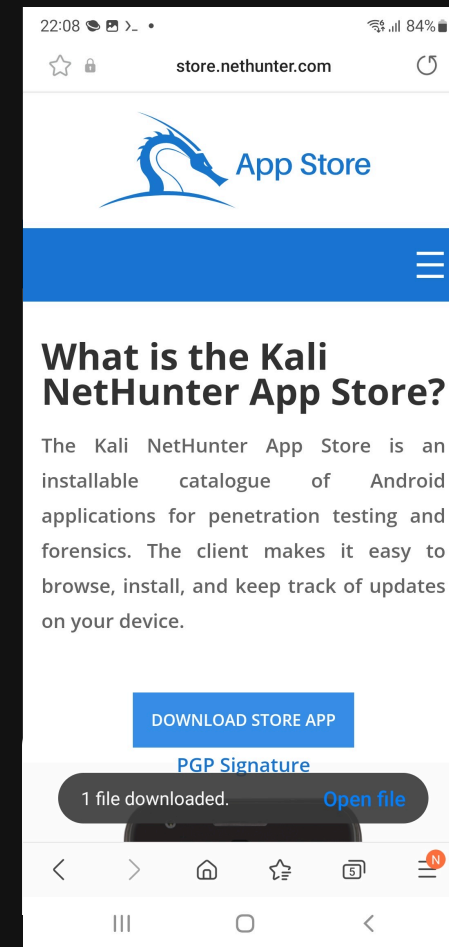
22:08 84%

store.nethunter.com

App Store

What is the Kali NetHunter App Store?

The Kali NetHunter App Store is an installable catalogue of Android applications for penetration testing and forensics. The client makes it easy to browse, install, and keep track of updates on your device.

DOWNLOAD STORE APP

PGP Signature

1 file downloaded.

Open file

5

N